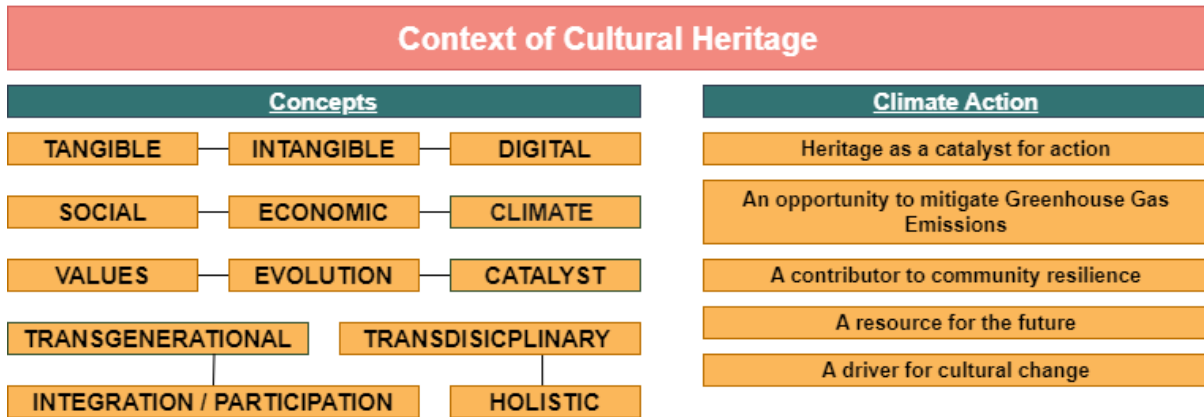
Context of Cultural Heritage

Concepts

TANGIBLE

INTANGIBLE

DIGITAL

SOCIAL

ECONOMIC

CLIMATE

VALUES

EVOLUTION

CATALYST

TRANSGENERATIONAL

TRANSDISICPLINARY

INTEGRATION / PARTICIPATION

HOLISTIC

Climate Action

Heritage as a catalyst for action

An opportunity to mitigate Greenhouse Gas Emissions

A contributor to community resilience

A resource for the future

A driver for cultural change